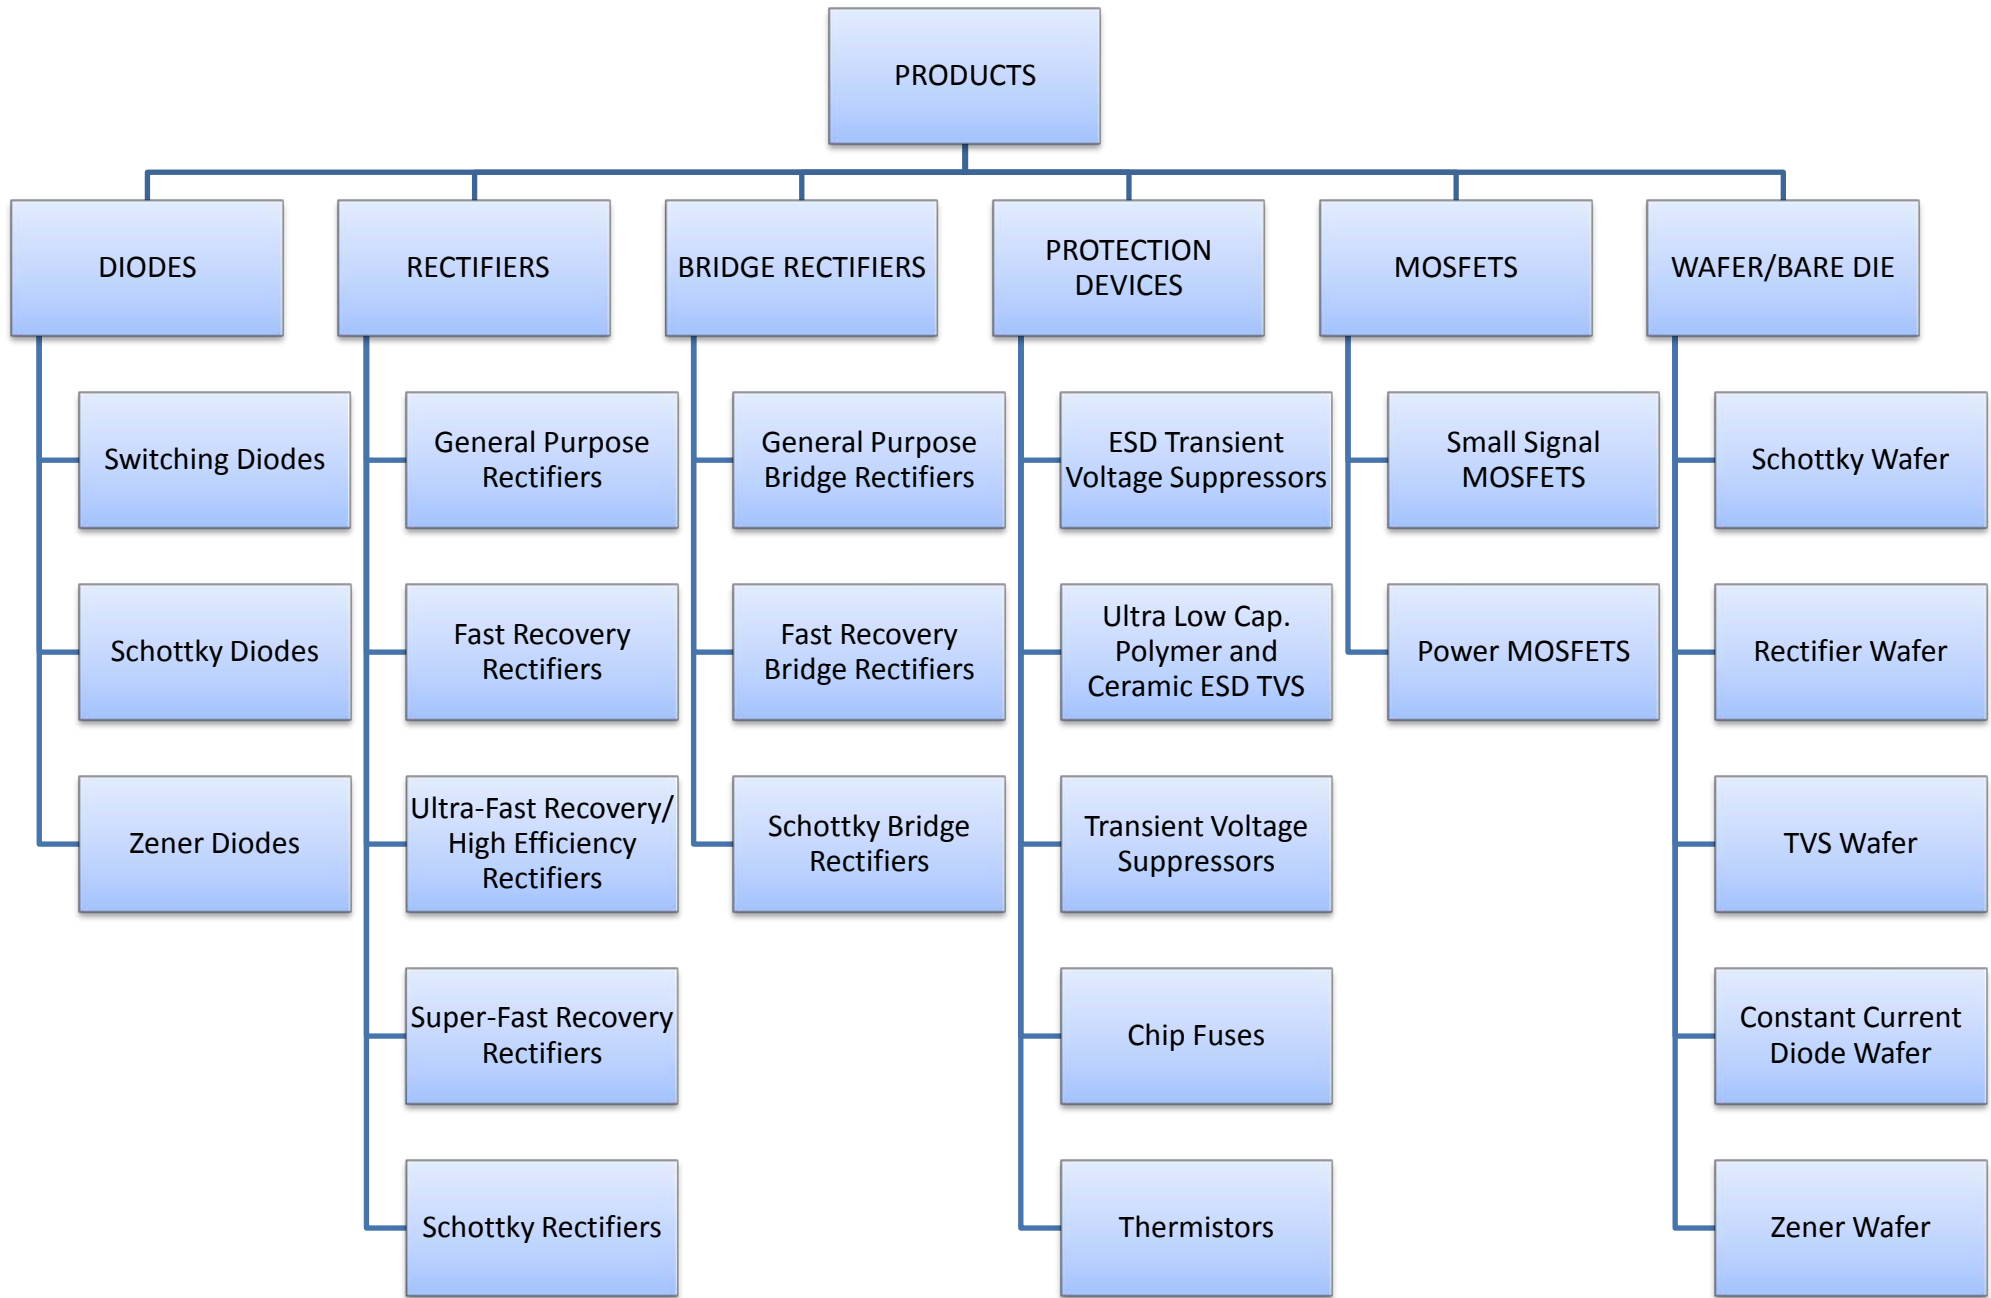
PRODUCTS

DIODES

Switching Diodes

Schottky Diodes

Zener Diodes

RECTIFIERS

General Purpose Rectifiers

Fast Recovery Rectifiers

Ultra-Fast Recovery/ High Efficiency Rectifiers

Super-Fast Recovery Rectifiers

Schottky Rectifiers

BRIDGE RECTIFIERS

General Purpose Bridge Rectifiers

Fast Recovery Bridge Rectifiers

Schottky Bridge Rectifiers

PROTECTION DEVICES

ESD Transient Voltage Suppressors

Ultra Low Cap. Polymer and Ceramic ESD TVS

Transient Voltage Suppressors

Chip Fuses

Thermistors

MOSFETS

Small Signal MOSFETS

Power MOSFETS

WAFER/BARE DIE

Schottky Wafer

Rectifier Wafer

TVS Wafer

Constant Current Diode Wafer

Zener Wafer